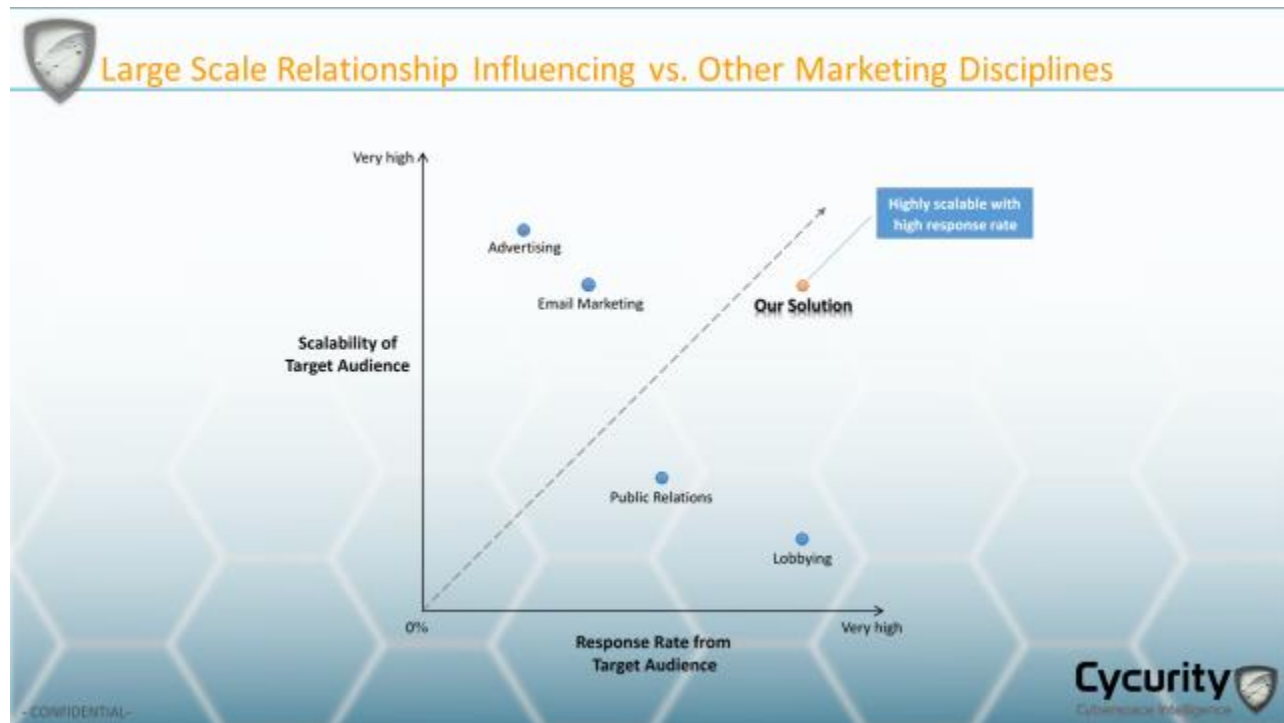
Large Scale Relationship Influencing vs. Other Marketing Disciplines

Very high

Highly scalable with high response rate

Advertising

Email Marketing

Our Solution

Scalability of Target Audience

Public Relations

Lobbying

0%

Very high

Response Rate from Target Audience

Cycurity

Cyberspace Intelligence

-CONFIDENTIAL-